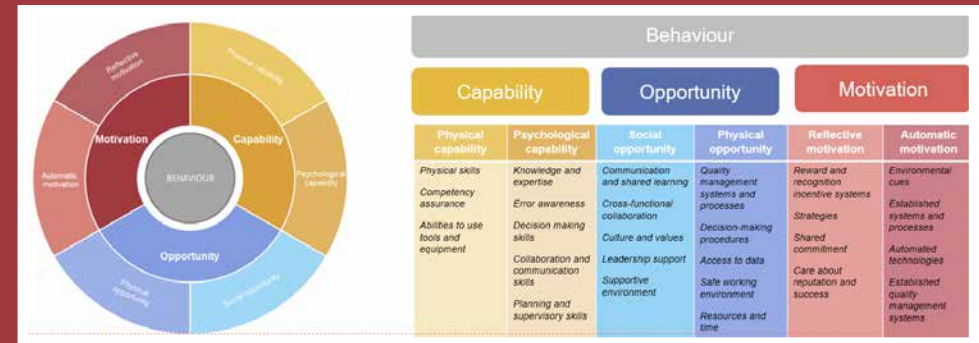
Reflective motivation

Physical capability

Motivation

Capability

BEHAVIOUR

Automatic motivation

Psychological capability

Opportunity

Physical opportunity

Social opportunity

Behaviour

Capability

Opportunity

Motivation

| Physical capability | Psychological capability | Social opportunity | Physical opportunity | Reflective motivation | Automatic motivation |
|---|---|---|---|---|---|
| Physical skills<br>Competency assurance<br>Abilities to use tools and equipment | Knowledge and expertise<br>Error awareness<br>Decision making skills<br>Collaboration and communication skills<br>Planning and supervisory skills | Communication and shared learning<br>Cross-functional collaboration<br>Culture and values<br>Leadership support<br>Supportive environment | Quality management systems and processes<br>Decision-making procedures<br>Access to data<br>Safe working environment<br>Resources and time | Reward and recognition incentive systems<br>Strategies<br>Shared commitment<br>Care about reputation and success | Environmental cues<br>Established systems and processes<br>Automated technologies<br>Established quality management systems |